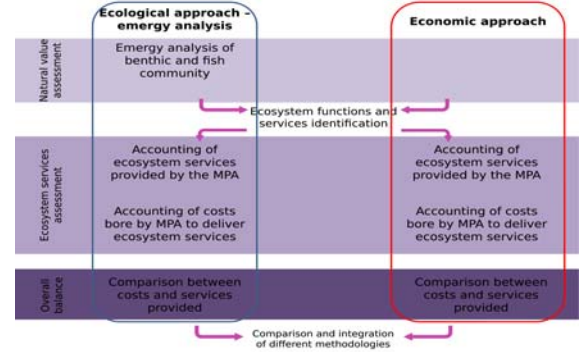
Ecological approach - emergy analysis

Economic approach

Natural value assessment

Emergy analysis of benthic and fish community

Ecosystem functions and services identification

Ecosystem services assessment

Accounting of ecosystem services provided by the MPA

Accounting of costs bore by MPA to deliver ecosystem services

Accounting of ecosystem services provided by the MPA

Accounting of costs bore by MPA to deliver ecosystem services

Overall balance

Comparison between costs and services provided

Comparison between costs and services provided

Comparison and integration of different methodologies